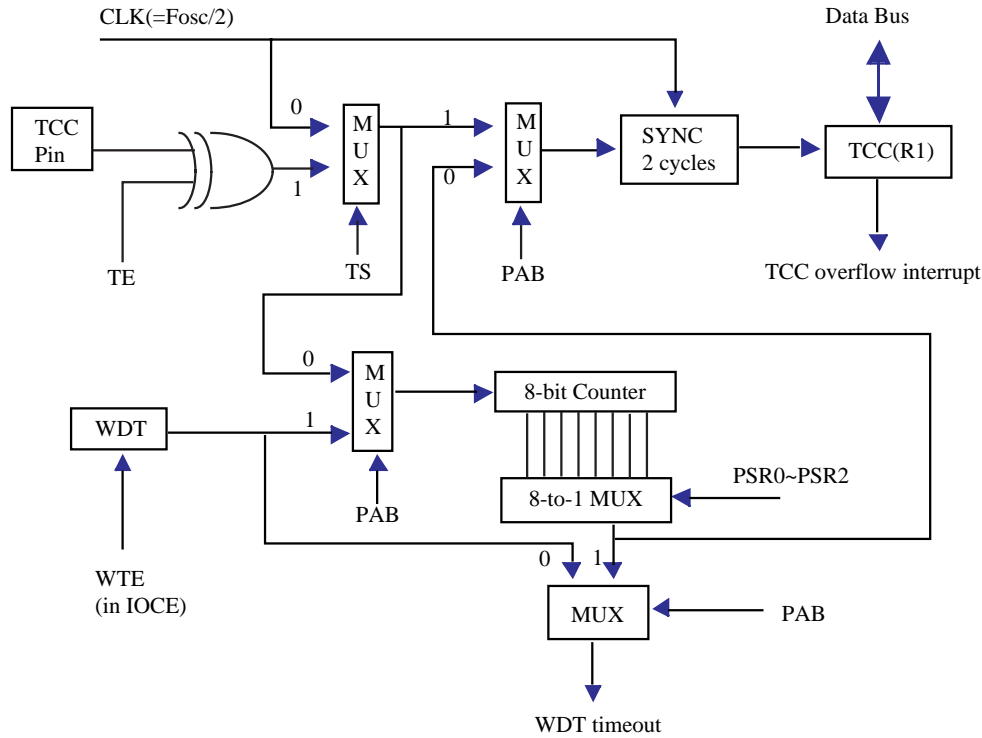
CLK(=Fosc/2)

Data Bus

TCC Pin

0

1

M U X

TS

TE

1

0

M U X

PAB

SYNC 2 cycles

TCC(R1)

TCC overflow interrupt

0

1

M U X

PAB

WDT

8-bit Counter

8-to-1 MUX

PSR0~PSR2

WTE (in IOCE)

0

1

MUX

PAB

WDT timeout